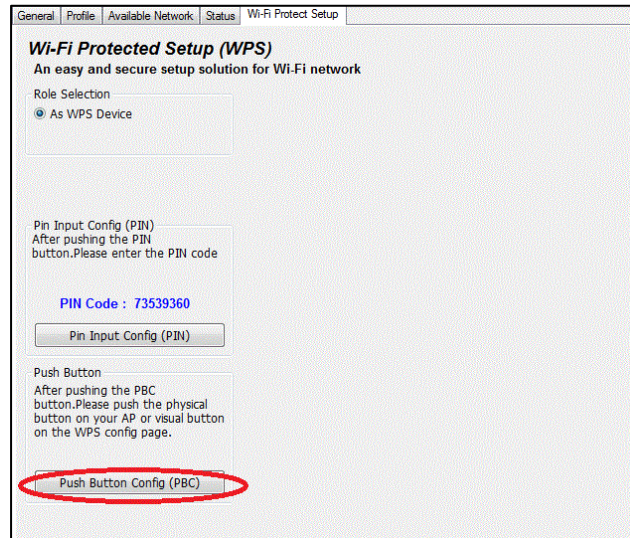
General | Profile | Available Network | Status | Wi-Fi Protect Setup

Wi-Fi Protected Setup (WPS)
An easy and secure setup solution for Wi-Fi network

Role Selection
As WPS Device

Pin Input Config (PIN)
After pushing the PIN button.Please enter the PIN code

PIN Code : 73539360

Pin Input Config (PIN)

Push Button
After pushing the PBC button.Please push the physical button on your AP or visual button on the WPS config page.

Push Button Config (PBC)